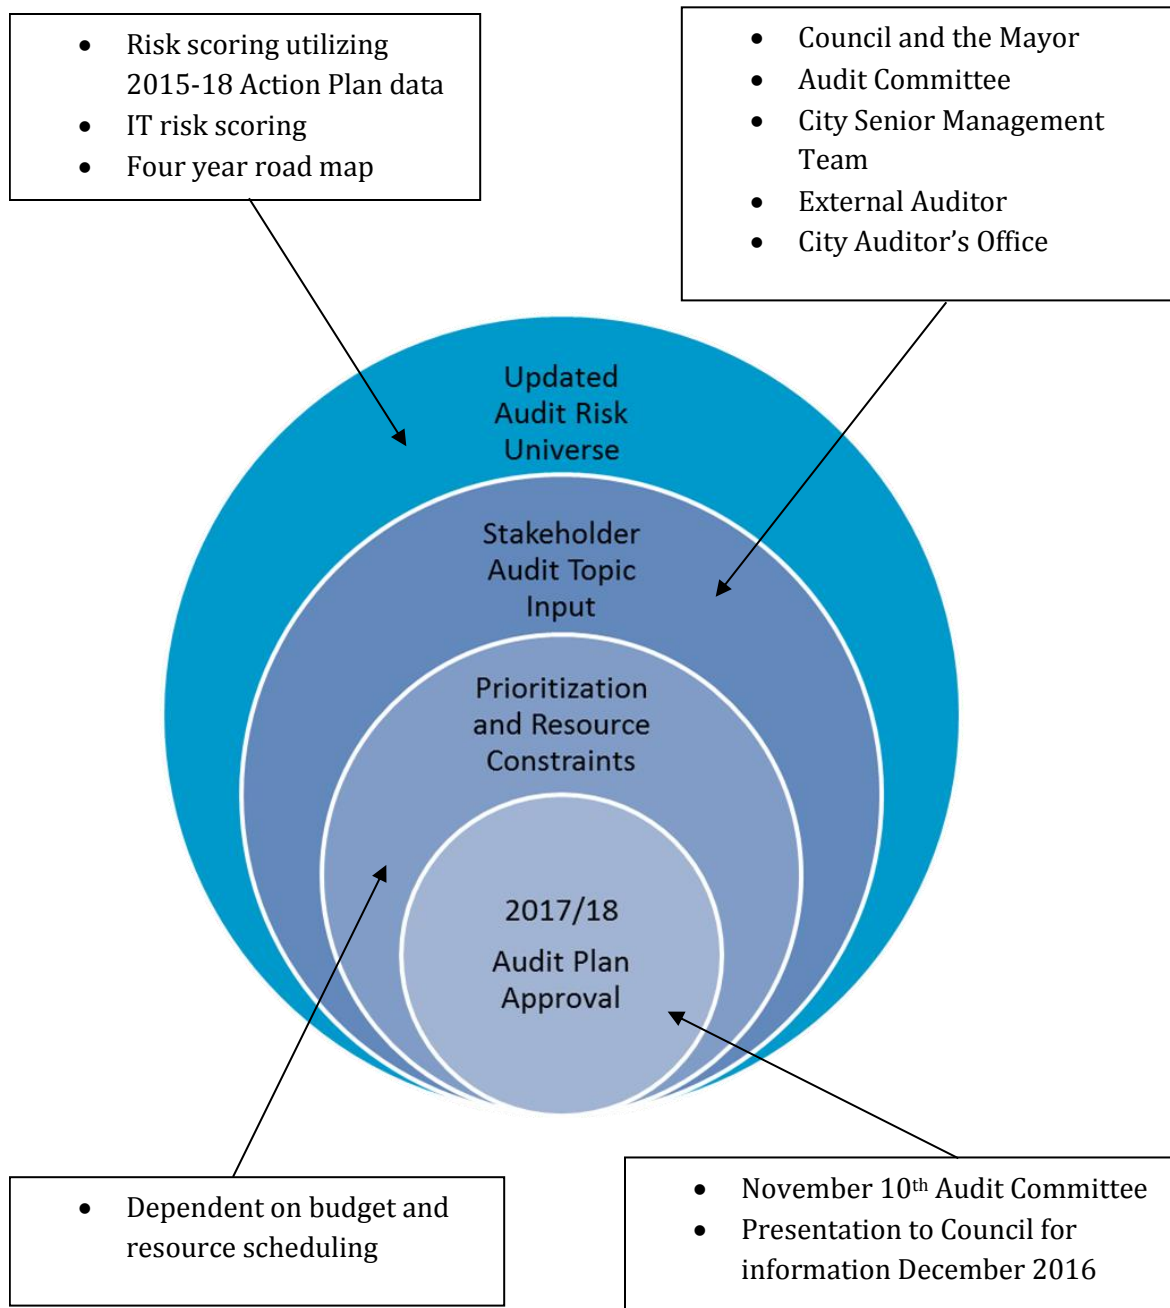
- Risk scoring utilizing 2015-18 Action Plan data
- IT risk scoring
- Four year road map

- Council and the Mayor
- Audit Committee
- City Senior Management Team
- External Auditor
- City Auditor’s Office

Updated Audit Risk Universe

Stakeholder Audit Topic Input

Prioritization and Resource Constraints

2017/18
Audit Plan Approval

- Dependent on budget and resource scheduling

- November 10$^{th}$ Audit Committee
- Presentation to Council for information December 2016